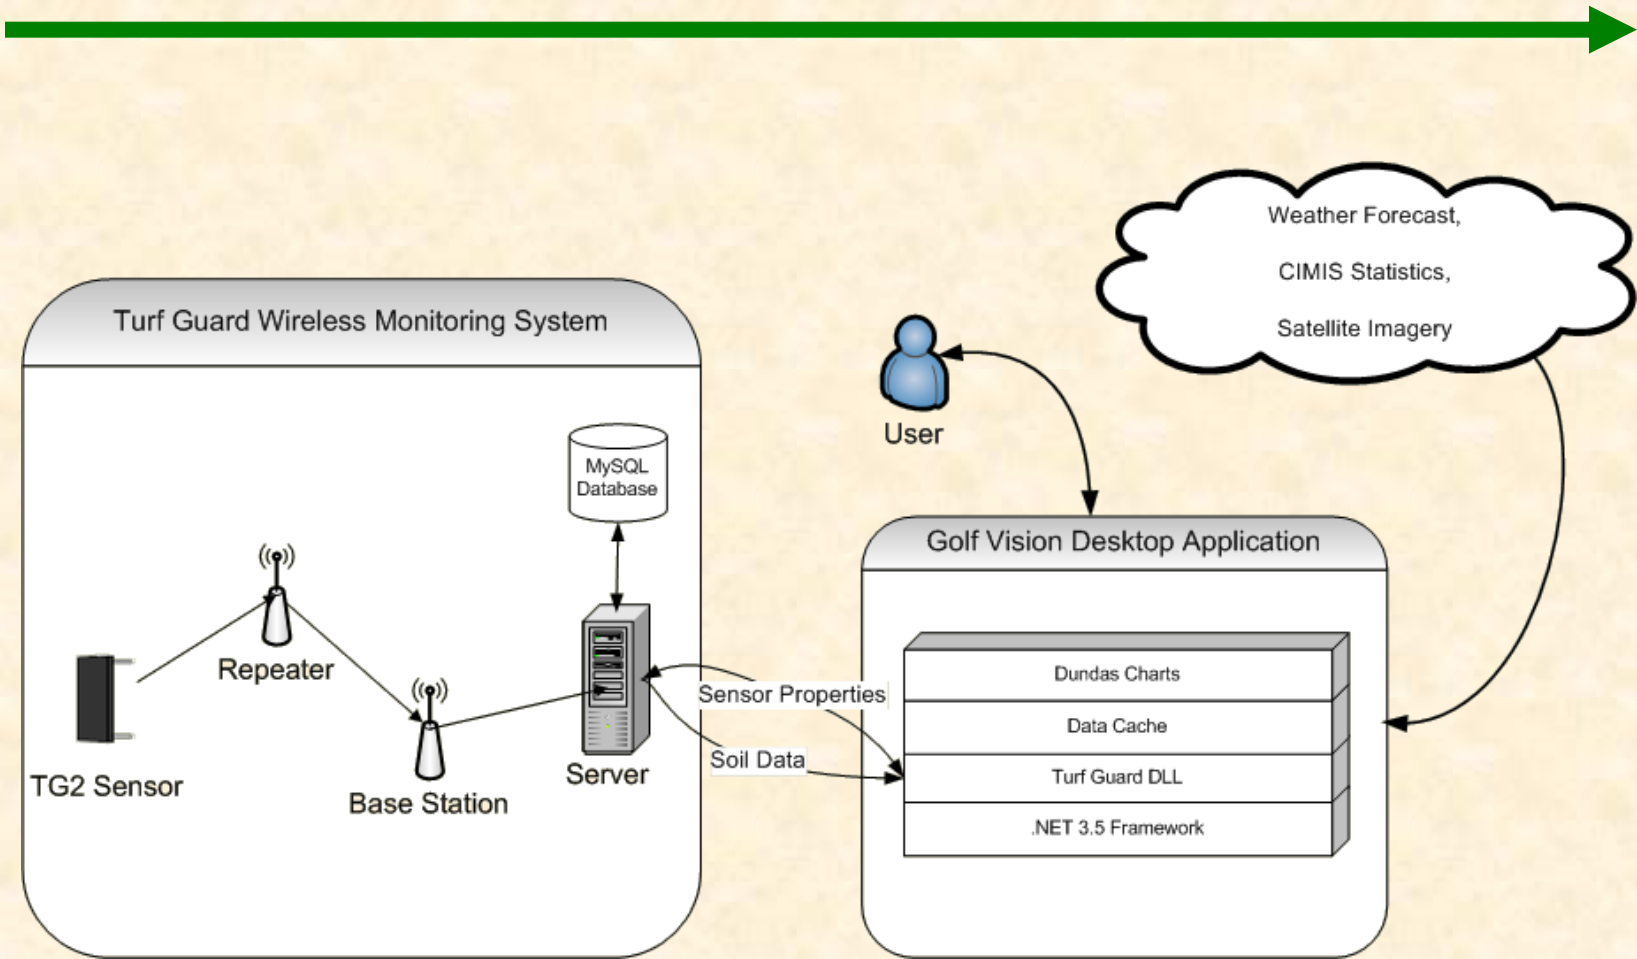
Weather Forecast,

CIMIS Statistics,

Satellite Imagery

Turf Guard Wireless Monitoring System

User

MySQL Database

Golf Vision Desktop Application

Repeater

TG2 Sensor

Base Station

Server

Sensor Properties

Soil Data

Dundas Charts

Data Cache

Turf Guard DLL

.NET 3.5 Framework